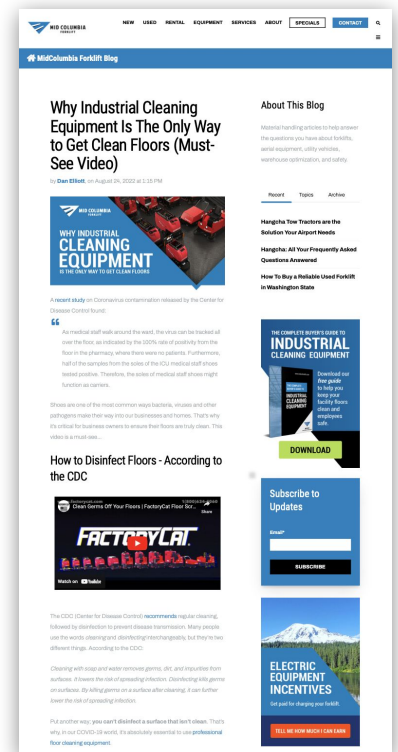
MID COLUMBIA FORKLIFT

NEW USED RENTAL EQUIPMENT SERVICES ABOUT SPECIALS CONTACT

MidColumbia Forklift Blog

Why Industrial Cleaning Equipment Is The Only Way to Get Clean Floors (Must-See Video)

by Dan Elliott, on August 24, 2022 at 1:15 PM

WHY INDUSTRIAL CLEANING EQUIPMENT IS THE ONLY WAY TO GET CLEAN FLOORS

A recent study on Coronavirus contamination released by the Center for Disease Control found:

As medical staff walk around the ward, the virus can be tracked all over the floor, as indicated by the 100% rate of positivity from the floor in the pharmacy, where there were no patients. Furthermore, half of the samples from the soles of the ICU medical staff shoes tested positive. Therefore, the soles of medical staff shoes might function as carriers.

Shoes are one of the most common ways bacteria, viruses and other pathogens make their way into our businesses and homes. That's why it's critical for business owners to ensure their floors are truly clean. This video is a must-see...

How to Disinfect Floors - According to the CDC

Clean Germs Off Your Floors | FactoryCat Floor Scr...

Share

FACTORYCAT

Watch on YouTube

The CDC (Center for Disease Control) recommends regular cleaning, followed by disinfection to prevent disease transmission. Many people use the words cleaning and disinfecting interchangeably, but they're two different things. According to the CDC:

Cleaning with soap and water removes germs, dirt, and impurities from surfaces. It lowers the risk of spreading infection. Disinfecting kills germs on surfaces. By killing germs on a surface after cleaning, it can further lower the risk of spreading infection.

Put another way, you can't disinfect a surface that isn't clean. That's why, in our COVID-19 world, it's absolutely essential to use professional floor cleaning equipment.

About This Blog

Material handling articles to help answer the questions you have about forklifts, aerial equipment, utility vehicles, warehouse optimization, and safety.

Recent Topics Archive

Hangcha Tow Tractors are the Solution Your Airport Needs

Hangcha: All Your Frequently Asked Questions Answered

How To Buy a Reliable Used Forklift in Washington State

THE COMPLETE BUYER'S GUIDE TO INDUSTRIAL CLEANING EQUIPMENT

Download our free guide to help you keep your facility floors clean and employees safe.

DOWNLOAD

Subscribe to Updates

Email*

SUBSCRIBE

ELECTRIC EQUIPMENT INCENTIVES

Get paid for charging your forklift.

TELL ME HOW MUCH I CAN EARN